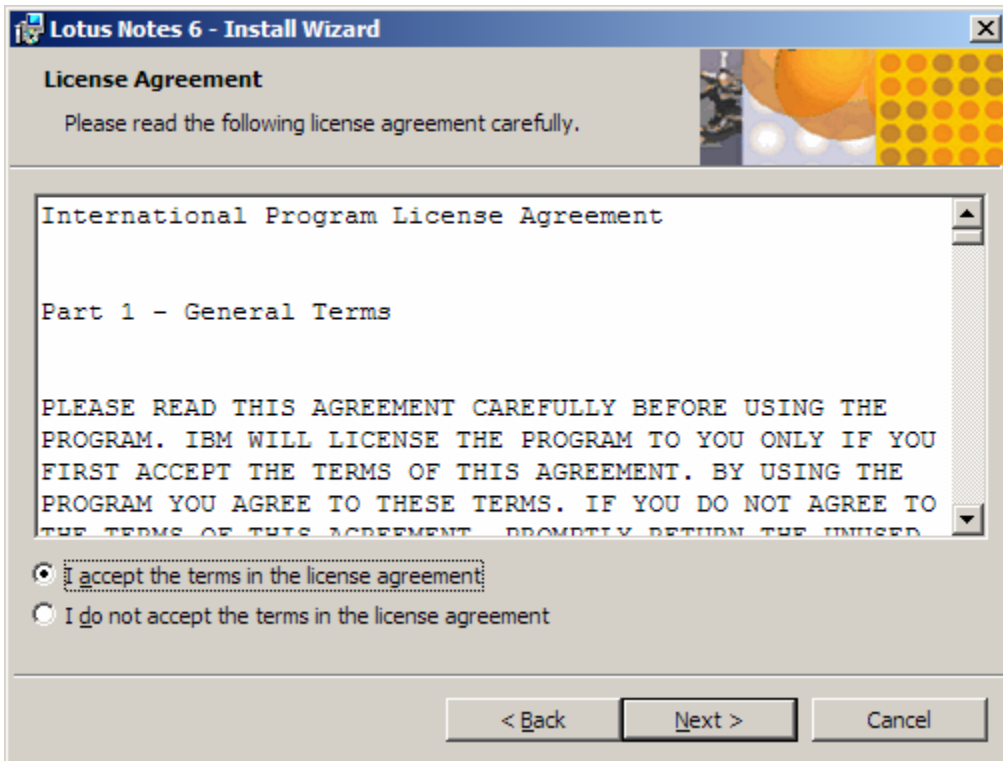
Lotus Notes 6 - Install Wizard

License Agreement

Please read the following license agreement carefully.

International Program License Agreement

Part 1 - General Terms

PLEASE READ THIS AGREEMENT CAREFULLY BEFORE USING THE PROGRAM. IBM WILL LICENSE THE PROGRAM TO YOU ONLY IF YOU FIRST ACCEPT THE TERMS OF THIS AGREEMENT. BY USING THE PROGRAM YOU AGREE TO THESE TERMS. IF YOU DO NOT AGREE TO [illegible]

I accept the terms in the license agreement

I do not accept the terms in the license agreement

< Back

Next >

Cancel